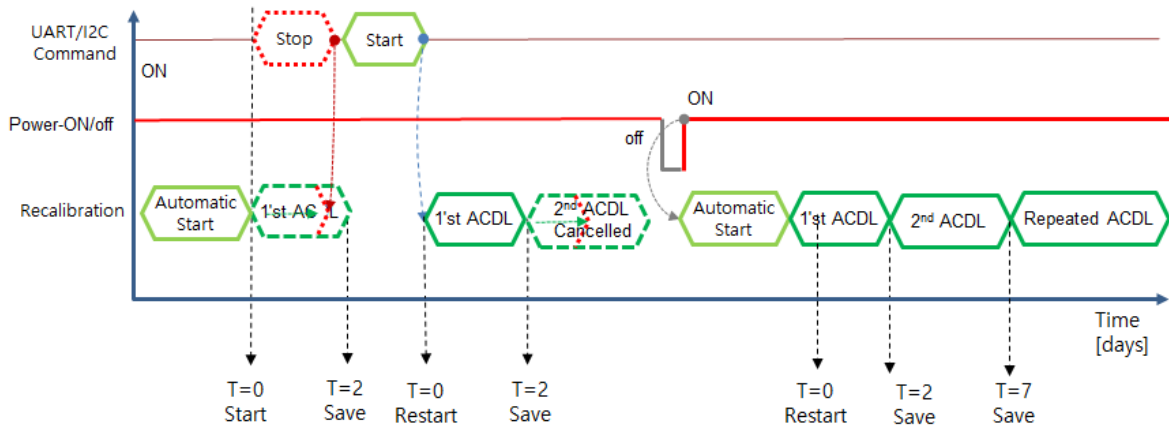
UART/I2C Command

Stop

Start

ON

Power-ON/off

ON

off

Recalibration

Automatic Start

1'st AC L

1'st ACDL

2nd ACDL Cancelled

Automatic Start

1'st ACDL

2nd ACDL

Repeated ACDL

Time [days]

T=0 Start

T=2 Save

T=0 Restart

T=2 Save

T=0 Restart

T=2 Save

T=7 Save